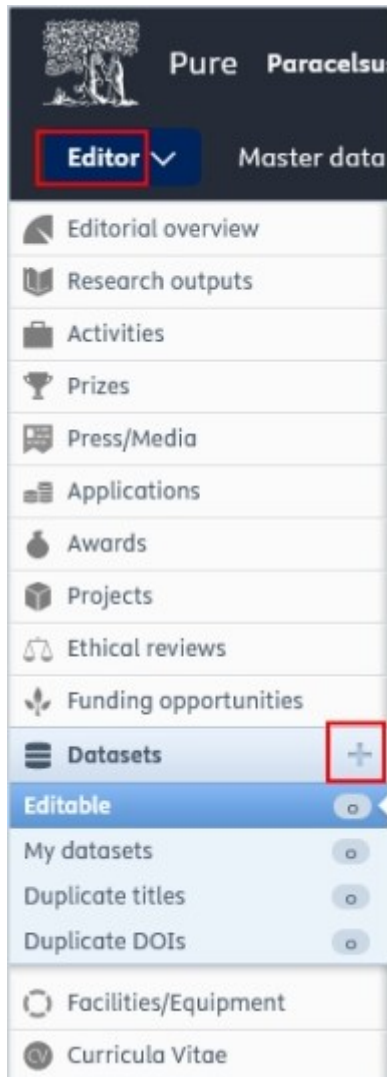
Pure Paracelsu

Editor

Master data

Editorial overview

Research outputs

Activities

Prizes

Press/Media

Applications

Awards

Projects

Ethical reviews

Funding opportunities

Datasets

+

Editable 0

My datasets 0

Duplicate titles 0

Duplicate DOIs 0

Facilities/Equipment

Curricula Vitae